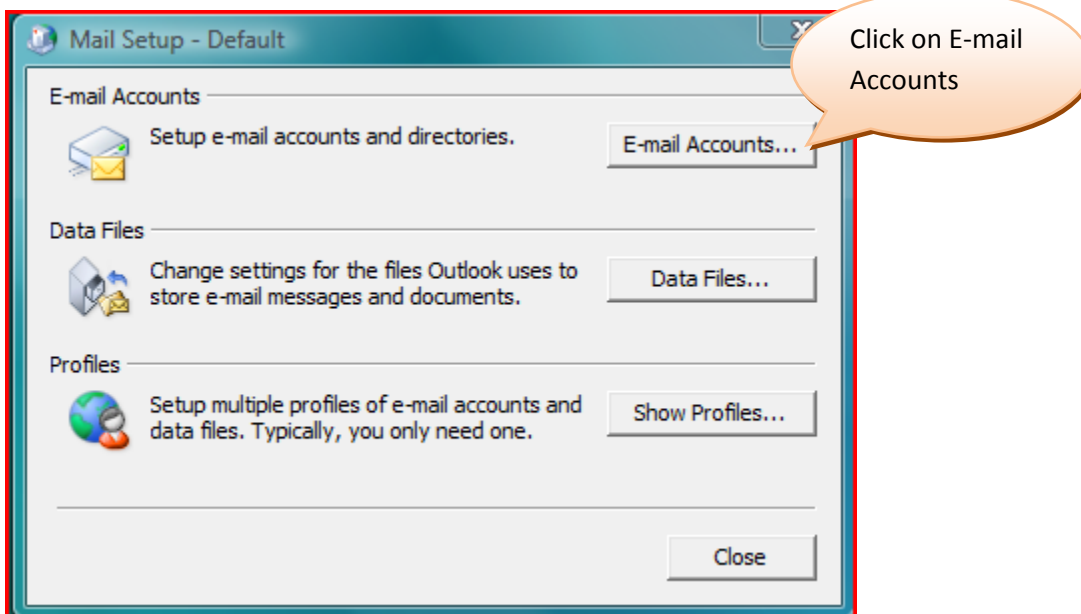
Mail Setup - Default

Click on E-mail Accounts

E-mail Accounts

Setup e-mail accounts and directories.

E-mail Accounts...

Data Files

Change settings for the files Outlook uses to store e-mail messages and documents.

Data Files...

Profiles

Setup multiple profiles of e-mail accounts and data files. Typically, you only need one.

Show Profiles...

Close